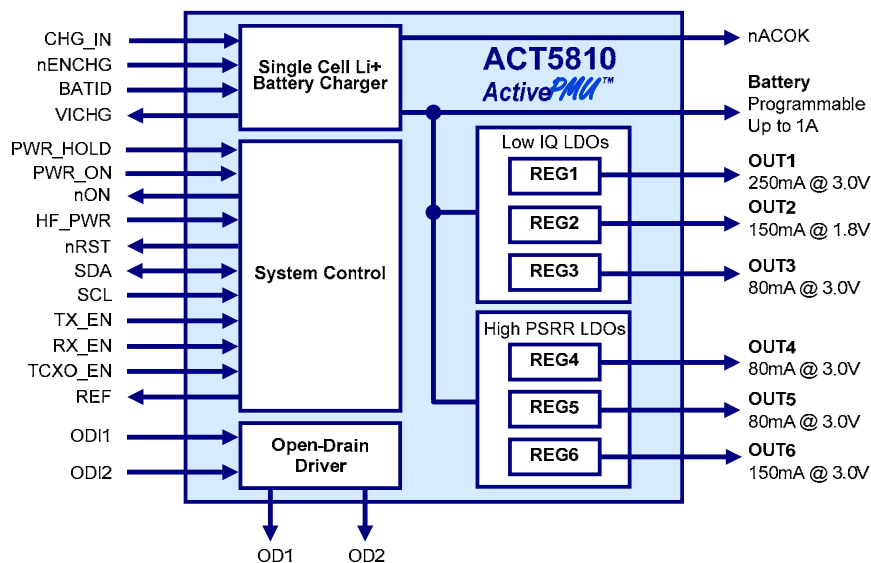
CHG_IN
nENCHG
BATID
VICHG

Single Cell Li+ Battery Charger

ACT5810
ActivePMU™

nACOK

Battery
Programmable
Up to 1A

PWR_HOLD
PWR_ON
nON
HF_PWR
nRST
SDA
SCL
TX_EN
RX_EN
TCXO_EN
REF

System Control

Low IQ LDOs
REG1
REG2
REG3

OUT1
250mA @ 3.0V
OUT2
150mA @ 1.8V
OUT3
80mA @ 3.0V

High PSRR LDOs
REG4
REG5
REG6

OUT4
80mA @ 3.0V
OUT5
80mA @ 3.0V
OUT6
150mA @ 3.0V

ODI1
ODI2

Open-Drain Driver

OD1
OD2